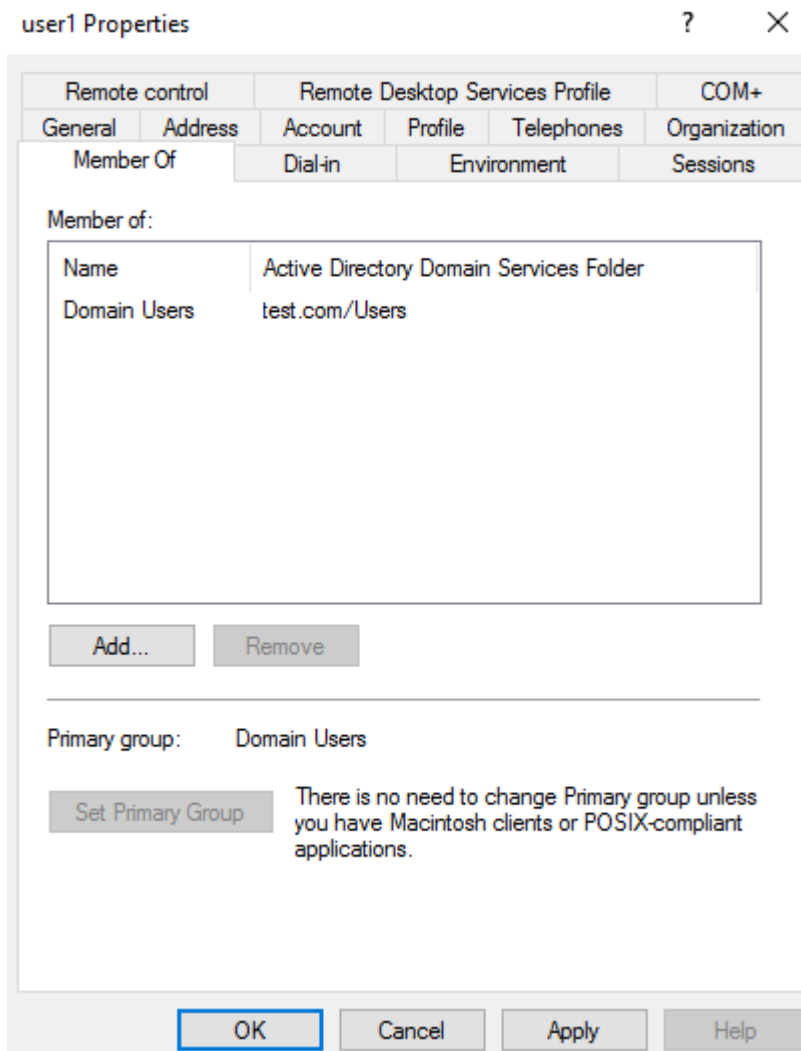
user1 Properties

?

Remote control | Remote Desktop Services Profile | COM+

General | Address | Account | Profile | Telephones | Organization

Member Of | Dial-in | Environment | Sessions

Member of:

| Name | Active Directory Domain Services Folder |
|---|---|
| Domain Users | test.com/Users |

Add...

Remove

Primary group: Domain Users

Set Primary Group

There is no need to change Primary group unless you have Macintosh clients or POSIX-compliant applications.

OK

Cancel

Apply

Help